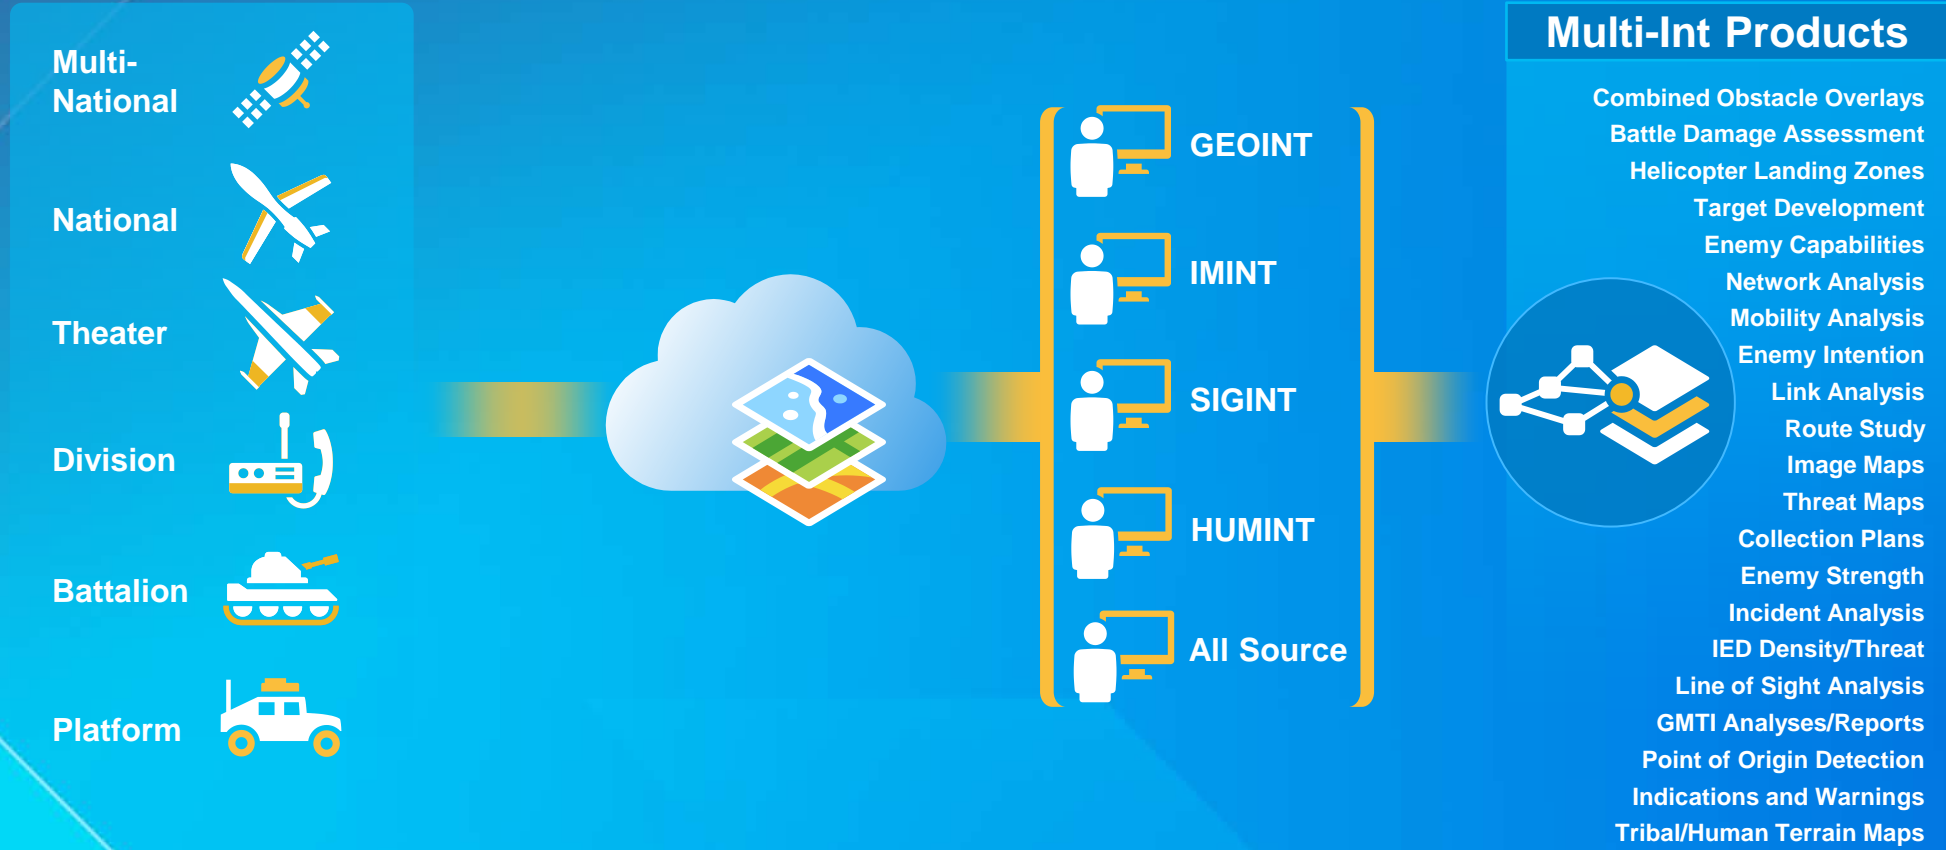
Multi-National

National

Theater

Division

Battalion

Platform

GEOINT

IMINT

SIGINT

HUMINT

All Source

Multi-Int Products

Combined Obstacle Overlays
Battle Damage Assessment
Helicopter Landing Zones
Target Development
Enemy Capabilities
Network Analysis
Mobility Analysis
Enemy Intention
Link Analysis
Route Study
Image Maps
Threat Maps
Collection Plans
Enemy Strength
Incident Analysis
IED Density/Threat
Line of Sight Analysis
GMTI Analyses/Reports
Point of Origin Detection
Indications and Warnings
Tribal/Human Terrain Maps